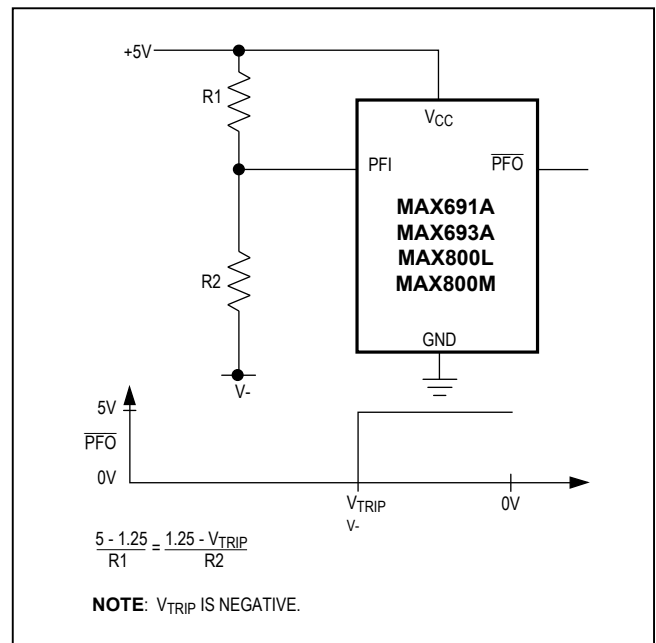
+5V

R1

R2

V-

$V_{CC}$

PFI

$\overline{PFO}$

MAX691A
MAX693A
MAX800L
MAX800M

GND

5V

$\overline{PFO}$

0V

$V_{TRIP}$
V-

0V

$\frac{5 - 1.25}{R1} = \frac{1.25 - V_{TRIP}}{R2}$

**NOTE**: $V_{TRIP}$ IS NEGATIVE.